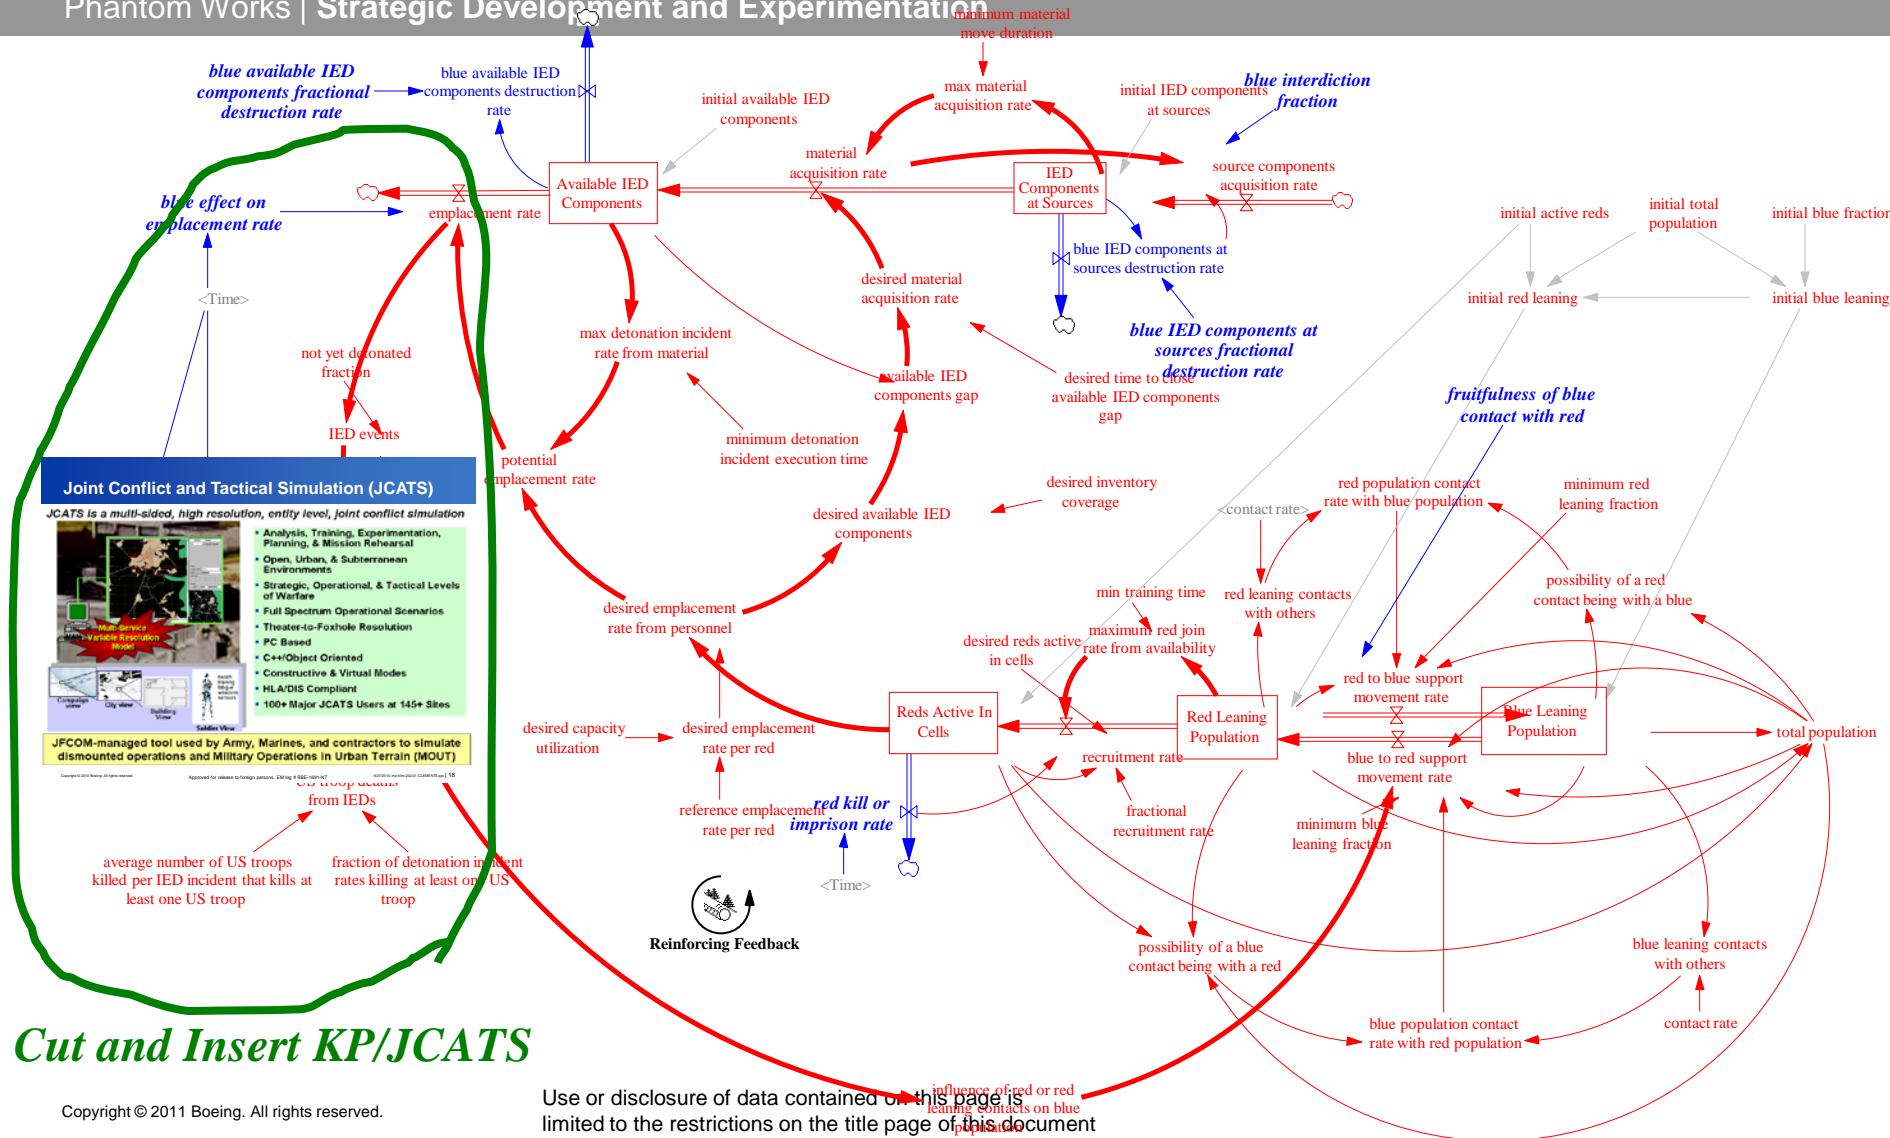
Phantom Works | Strategic Development and Experimentation

minimum material move duration

blue available IED components fractional destruction rate

blue available IED components destruction rate

initial available IED components

max material acquisition rate

initial IED components at sources

blue interdiction fraction

material acquisition rate

Available IED Components

IED Components at Sources

source components acquisition rate

blue effect on emplacement rate

emplacement rate

blue IED components at sources destruction rate

initial active reds

initial total population

initial blue fraction

<Time>

desired material acquisition rate

initial red leaning

initial blue leaning

max detonation incident rate from material

blue IED components at sources fractional destruction rate

not yet detonated fraction

available IED components gap

desired time to close available IED components gap

fruitfulness of blue contact with red

IED events

minimum detonation incident execution time

potential emplacement rate

Joint Conflict and Tactical Simulation (JCATS)

JCATS is a multi-sided, high resolution, entity level, joint conflict simulation

Analysis, Training, Experimentation, Planning, & Mission Rehearsal

Open, Urban, & Subterranean Environments

Strategic, Operational, & Tactical Levels of Warfare

Full Spectrum Operational Scenarios

Theater-to-Foxhole Resolution

PC Based

C++/Object Oriented

Constructive & Virtual Modes

HLA/DIS Compliant

100+ Major JCATS Users at 145+ Sites

Multi-Service Variable Resolution Model

JFCOM-managed tool used by Army, Marines, and contractors to simulate dismounted operations and Military Operations in Urban Terrain (MOUT)

desired inventory coverage

desired available IED components

<contact rate>

red population contact rate with blue population

minimum red leaning fraction

desired emplacement rate from personnel

min training time

red leaning contacts with others

possibility of a red contact being with a blue

desired reds active in cells

maximum red join rate from availability

red to blue support movement rate

desired capacity utilization

desired emplacement rate per red

Reds Active In Cells

Red Leaning Population

Blue Leaning Population

total population

recruitment rate

blue to red support movement rate

US troop deaths from IEDs

reference emplacement rate per red

red kill or imprison rate

fractional recruitment rate

minimum blue leaning fraction

<Time>

average number of US troops killed per IED incident that kills at least one US troop

fraction of detonation incident rates killing at least on US troop

Reinforcing Feedback

possibility of a blue contact being with a red

blue leaning contacts with others

contact rate

blue population contact rate with red population

Cut and Insert KP/JCATS

influence of red or red leaning contacts on blue population

Copyright © 2011 Boeing. All rights reserved.

Use or disclosure of data contained on this page is limited to the restrictions on the title page of this document